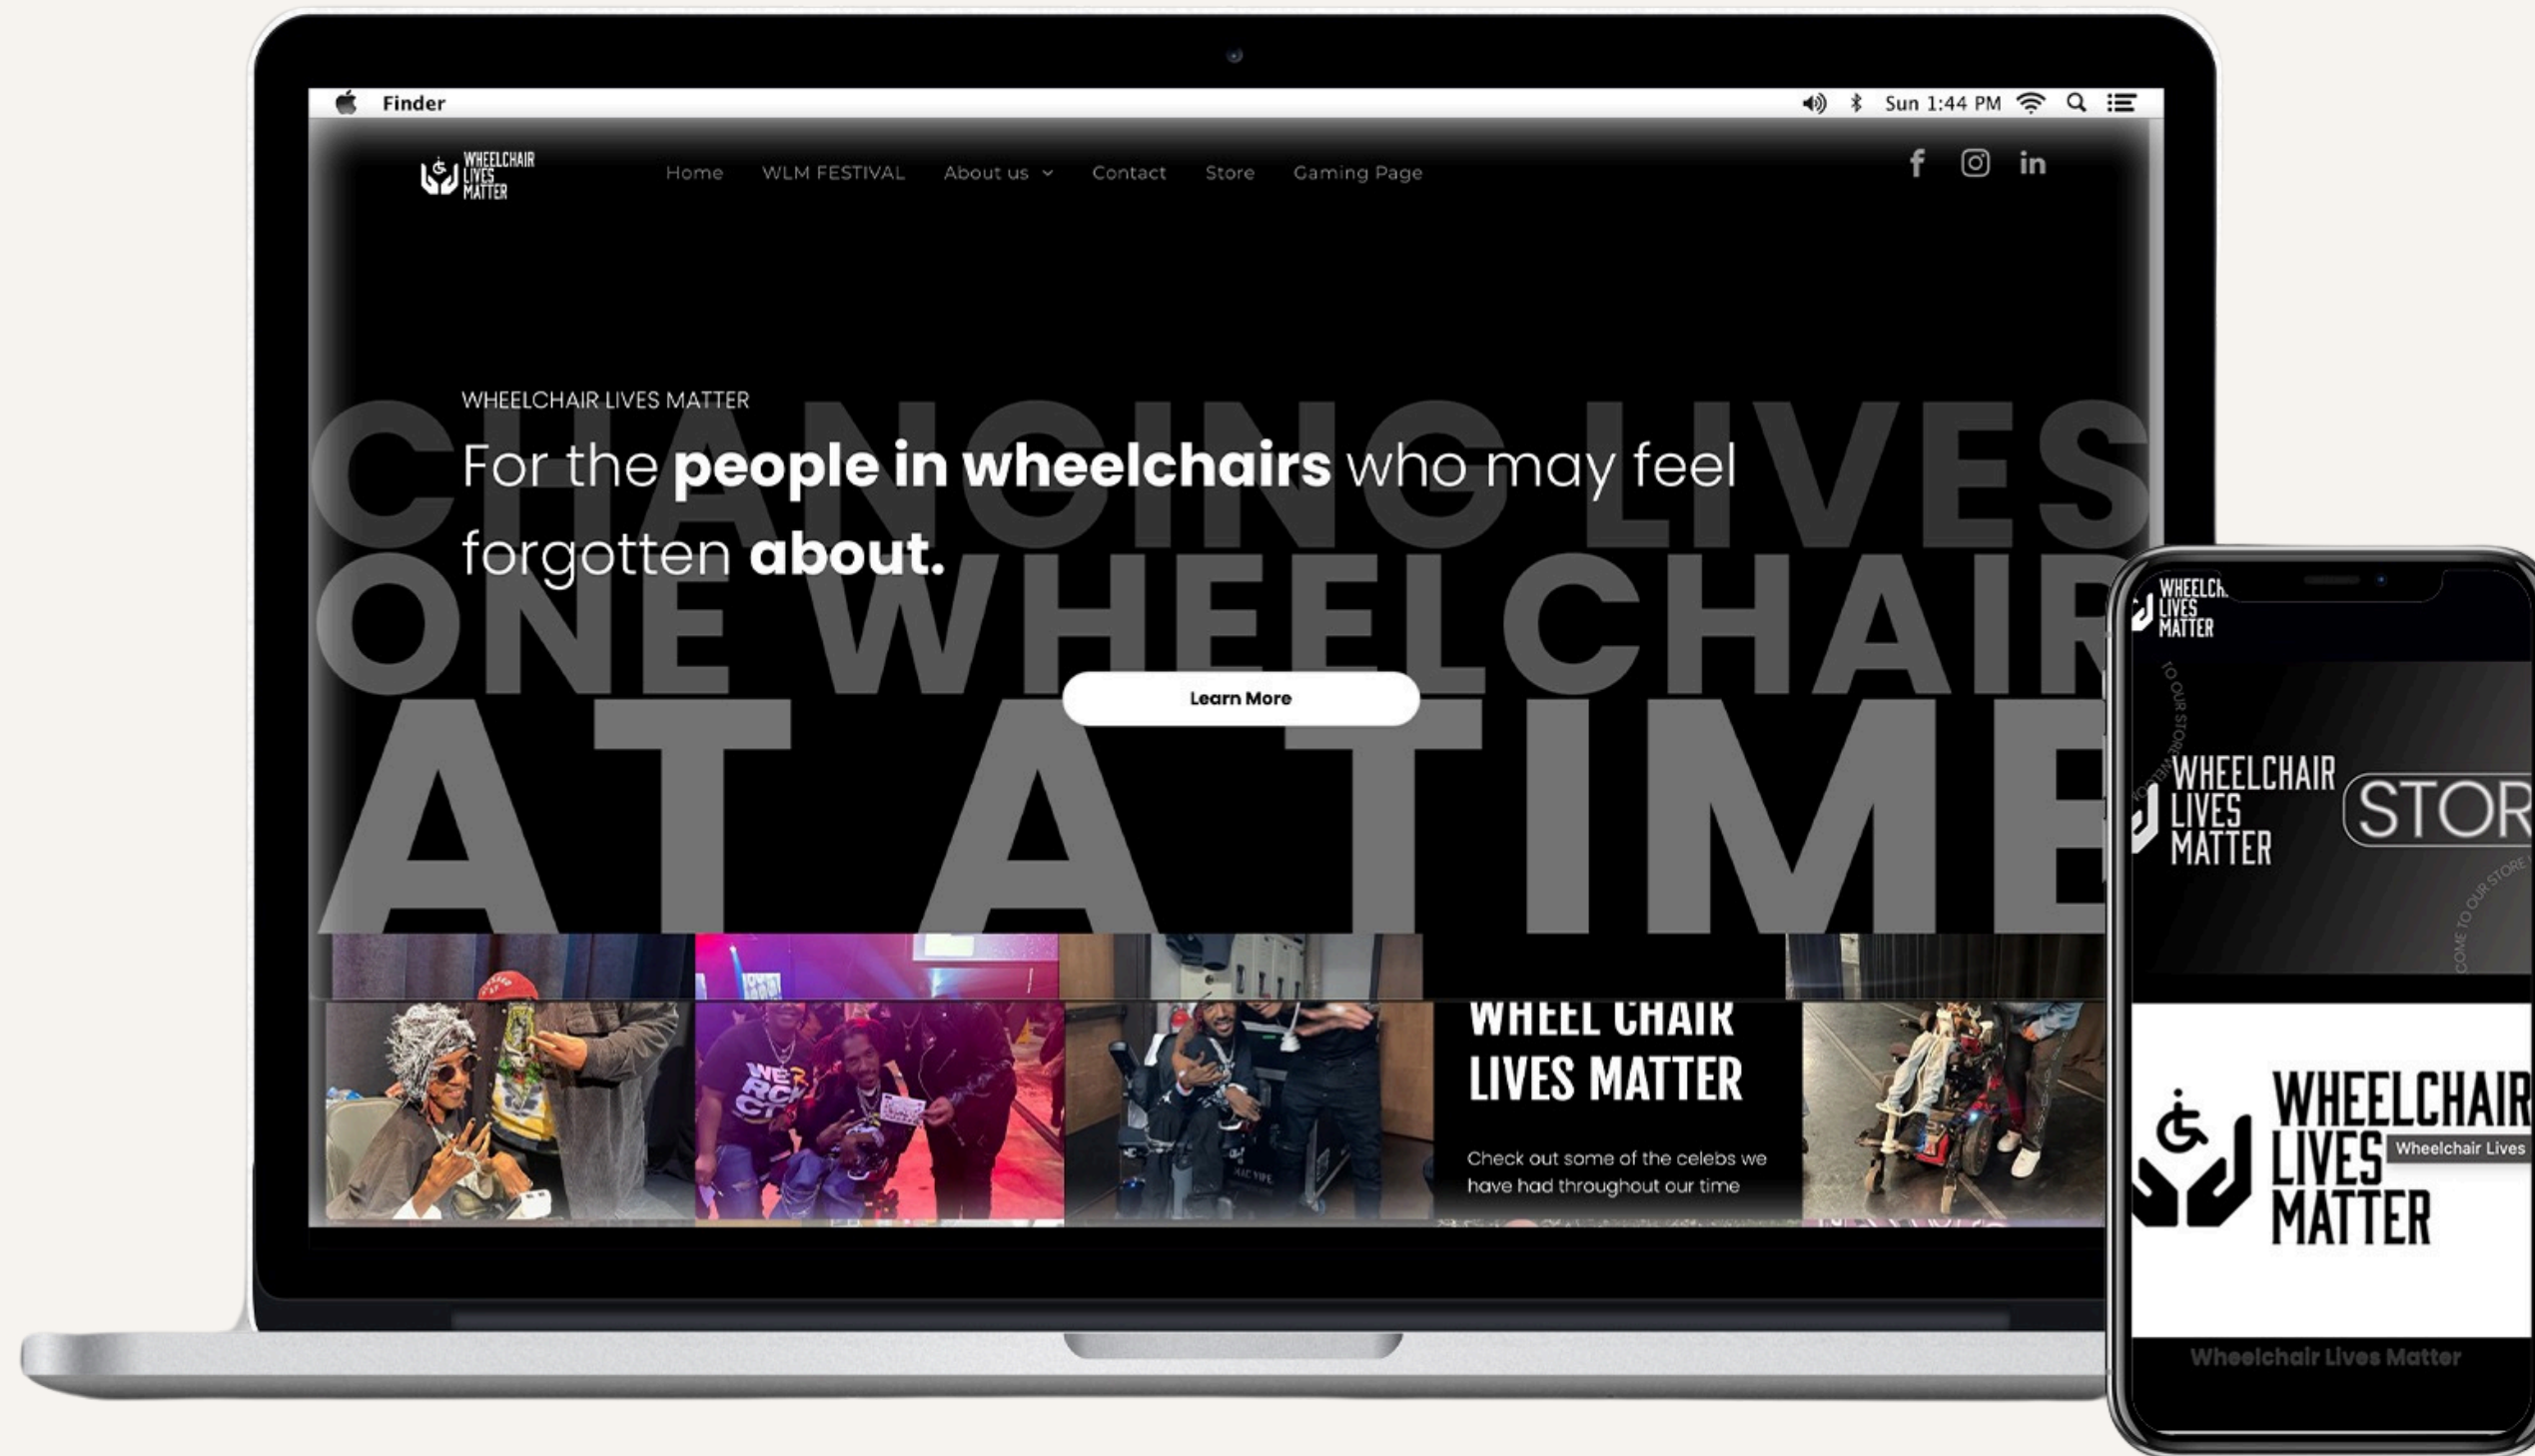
Finder

Sun 1:44 PM

WHEELCHAIR LIVES MATTER

Home WLM FESTIVAL About us Contact Store Gaming Page

WHEELCHAIR LIVES MATTER

CHANGING LIVES ONE WHEELCHAIR AT A TIME

For the **people in wheelchairs** who may feel forgotten **about.**

Learn More

WHEEL CHAIR LIVES MATTER

Check out some of the celebs we have had throughout our time

WHEELCH. LIVES MATTER

WHEELCHAIR LIVES MATTER

STOR

WHEELCHAIR LIVES MATTER

Wheelchair Lives

Wheelchair Lives Matter